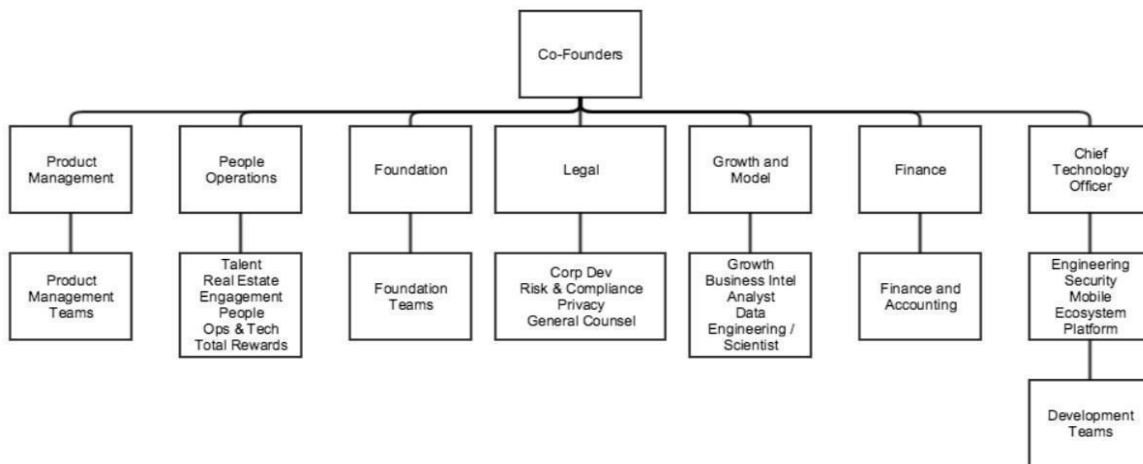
Co-Founders

Product Management

Product Management Teams

People Operations

Talent
Real Estate
Engagement
People
Ops & Tech
Total Rewards

Foundation

Foundation Teams

Legal

Corp Dev
Risk & Compliance
Privacy
General Counsel

Growth and Model

Growth
Business Intel
Analyst
Data
Engineering /
Scientist

Finance

Finance and Accounting

Chief Technology Officer

Engineering
Security
Mobile
Ecosystem
Platform

Development Teams